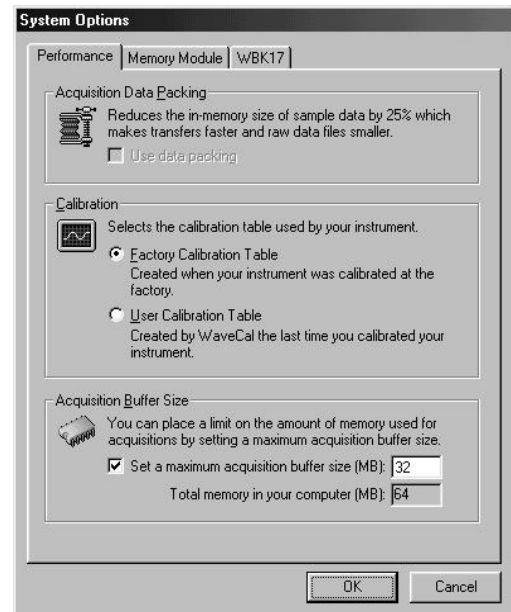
System Options

Performance | Memory Module | WBK17

Acquisition Data Packing

Reduces the in-memory size of sample data by 25% which makes transfers faster and raw data files smaller.

Use data packing

Calibration

Selects the calibration table used by your instrument.

Factory Calibration Table
Created when your instrument was calibrated at the factory.

User Calibration Table
Created by WaveCal the last time you calibrated your instrument.

Acquisition Buffer Size

You can place a limit on the amount of memory used for acquisitions by setting a maximum acquisition buffer size.

Set a maximum acquisition buffer size (MB): 32

Total memory in your computer (MB): 64

OK | Cancel